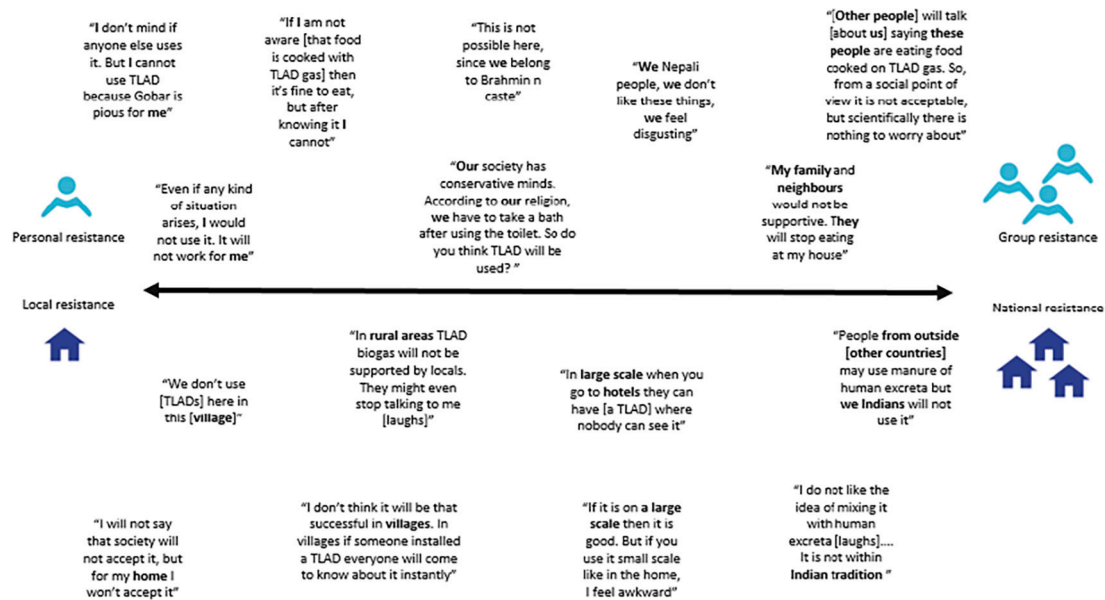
"I don't mind if anyone else uses it. But I cannot use TLAD because Gobar is pious for me"

"If I am not aware [that food is cooked with TLAD gas] then it's fine to eat, but after knowing it I cannot"

"This is not possible here, since we belong to Brahmin n caste"

"We Nepali people, we don't like these things, we feel disgusting"

"[Other people] will talk [about us] saying these people are eating food cooked on TLAD gas. So, from a social point of view it is not acceptable, but scientifically there is nothing to worry about"

Personal resistance

"Even if any kind of situation arises, I would not use it. It will not work for me"

"Our society has conservative minds. According to our religion, we have to take a bath after using the toilet. So do you think TLAD will be used? "

"My family and neighbours would not be supportive. They will stop eating at my house"

Group resistance

Local resistance

National resistance

"In rural areas TLAD biogas will not be supported by locals. They might even stop talking to me [laughs]"

"People from outside [other countries] may use manure of human excreta but we Indians will not use it"

"We don't use [TLADs] here in this [village]"

"In large scale when you go to hotels they can have [a TLAD] where nobody can see it"

"I will not say that society will not accept it, but for my home I won't accept it"

"I don't think it will be that successful in villages. In villages if someone installed a TLAD everyone will come to know about it instantly"

"If it is on a large scale then it is good. But if you use it small scale like in the home, I feel awkward"

"I do not like the idea of mixing it with human excreta [laughs]…. It is not within Indian tradition "